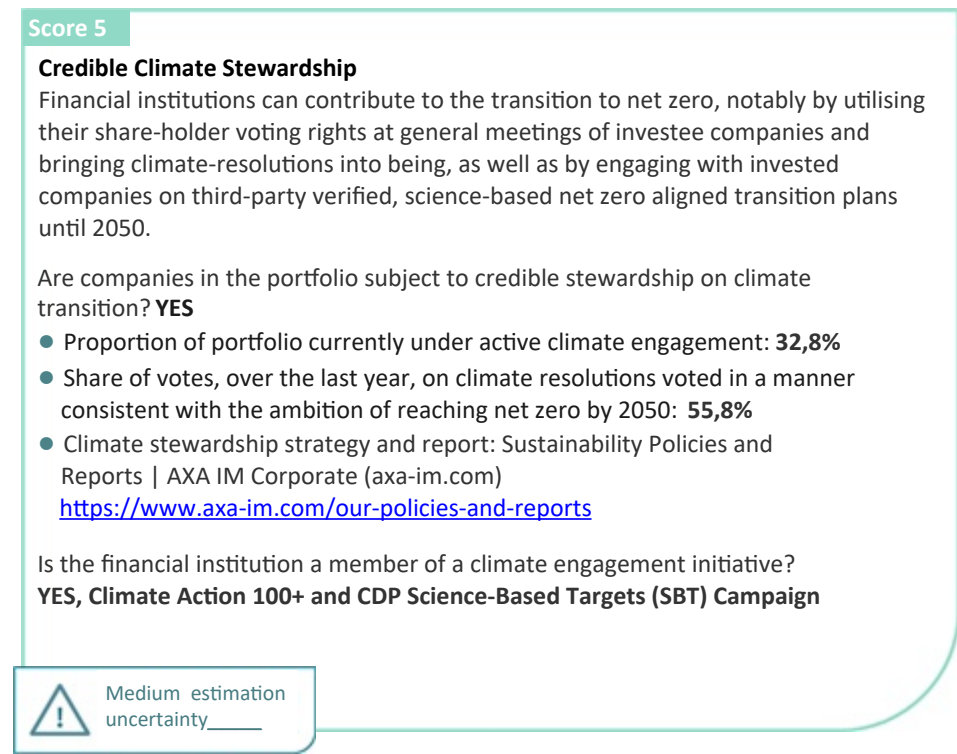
Score 5

**Credible Climate Stewardship**
Financial institutions can contribute to the transition to net zero, notably by utilising their share-holder voting rights at general meetings of investee companies and bringing climate-resolutions into being, as well as by engaging with invested companies on third-party verified, science-based net zero aligned transition plans until 2050.

Are companies in the portfolio subject to credible stewardship on climate transition? **YES**

- Proportion of portfolio currently under active climate engagement: **32,8%**
- Share of votes, over the last year, on climate resolutions voted in a manner consistent with the ambition of reaching net zero by 2050: **55,8%**
- Climate stewardship strategy and report: Sustainability Policies and Reports | AXA IM Corporate (axa-im.com) https://www.axa-im.com/our-policies-and-reports

Is the financial institution a member of a climate engagement initiative?
**YES, Climate Action 100+ and CDP Science-Based Targets (SBT) Campaign**

Medium estimation uncertainty